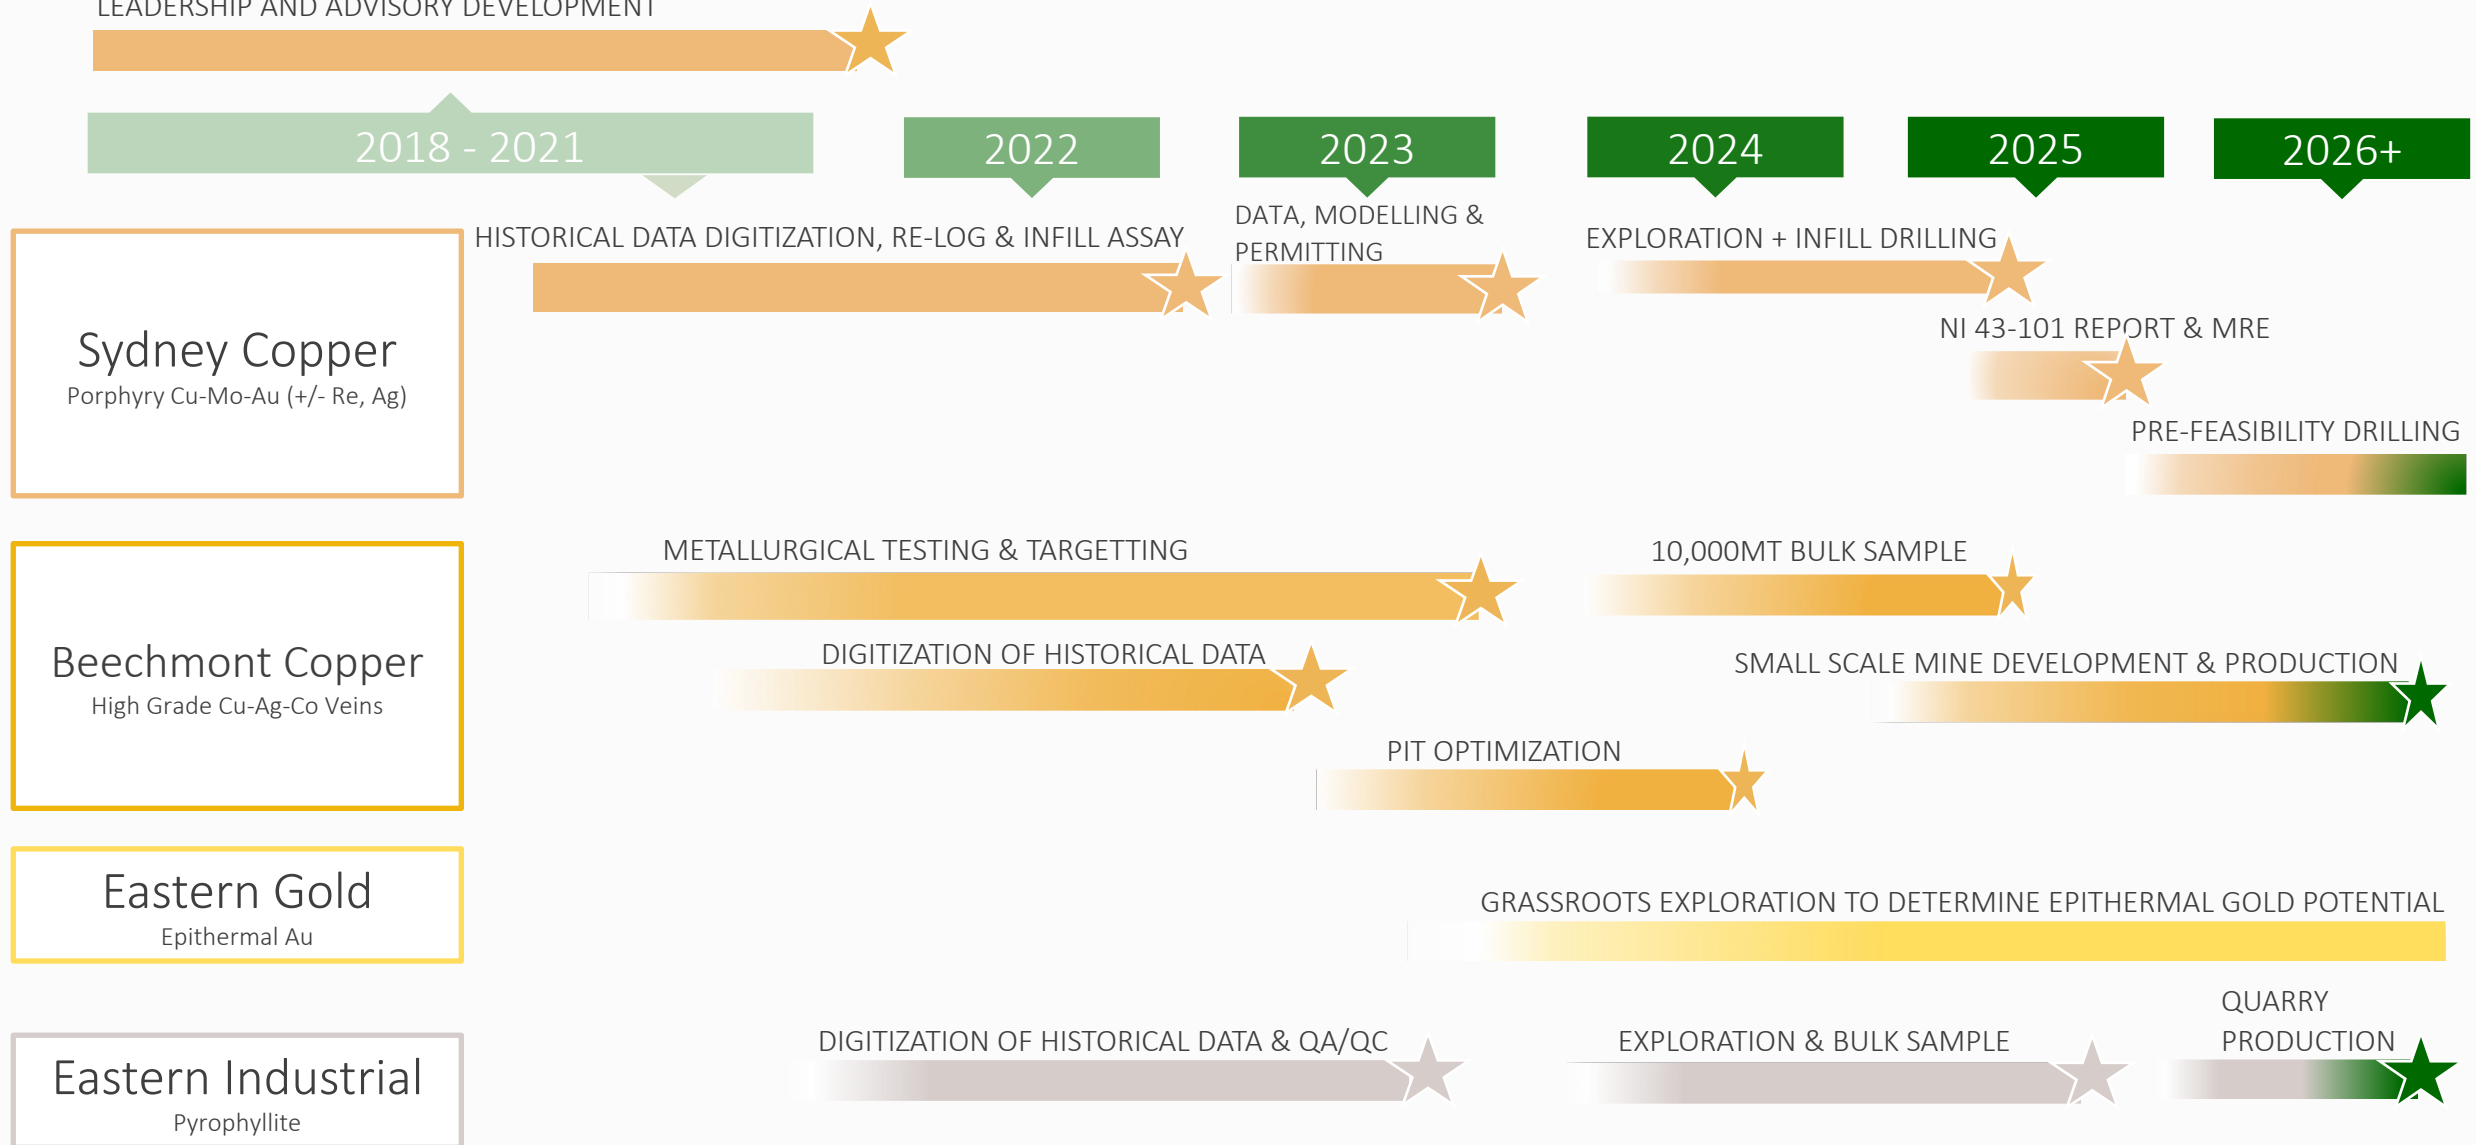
LEADERSHIP AND ADVISORY DEVELOPMENT

2018 - 2021

2022

2023

2024

2025

2026+

Sydney Copper
Porphyry Cu-Mo-Au (+/- Re, Ag)

HISTORICAL DATA DIGITIZATION, RE-LOG & INFILL ASSAY

DATA, MODELLING & PERMITTING

EXPLORATION + INFILL DRILLING

NI 43-101 REPORT & MRE

PRE-FEASIBILITY DRILLING

Beechmont Copper
High Grade Cu-Ag-Co Veins

METALLURGICAL TESTING & TARGETTING

10,000MT BULK SAMPLE

DIGITIZATION OF HISTORICAL DATA

SMALL SCALE MINE DEVELOPMENT & PRODUCTION

PIT OPTIMIZATION

Eastern Gold
Epithermal Au

GRASSROOTS EXPLORATION TO DETERMINE EPITHERMAL GOLD POTENTIAL

Eastern Industrial
Pyrophyllite

DIGITIZATION OF HISTORICAL DATA & QA/QC

EXPLORATION & BULK SAMPLE

QUARRY PRODUCTION